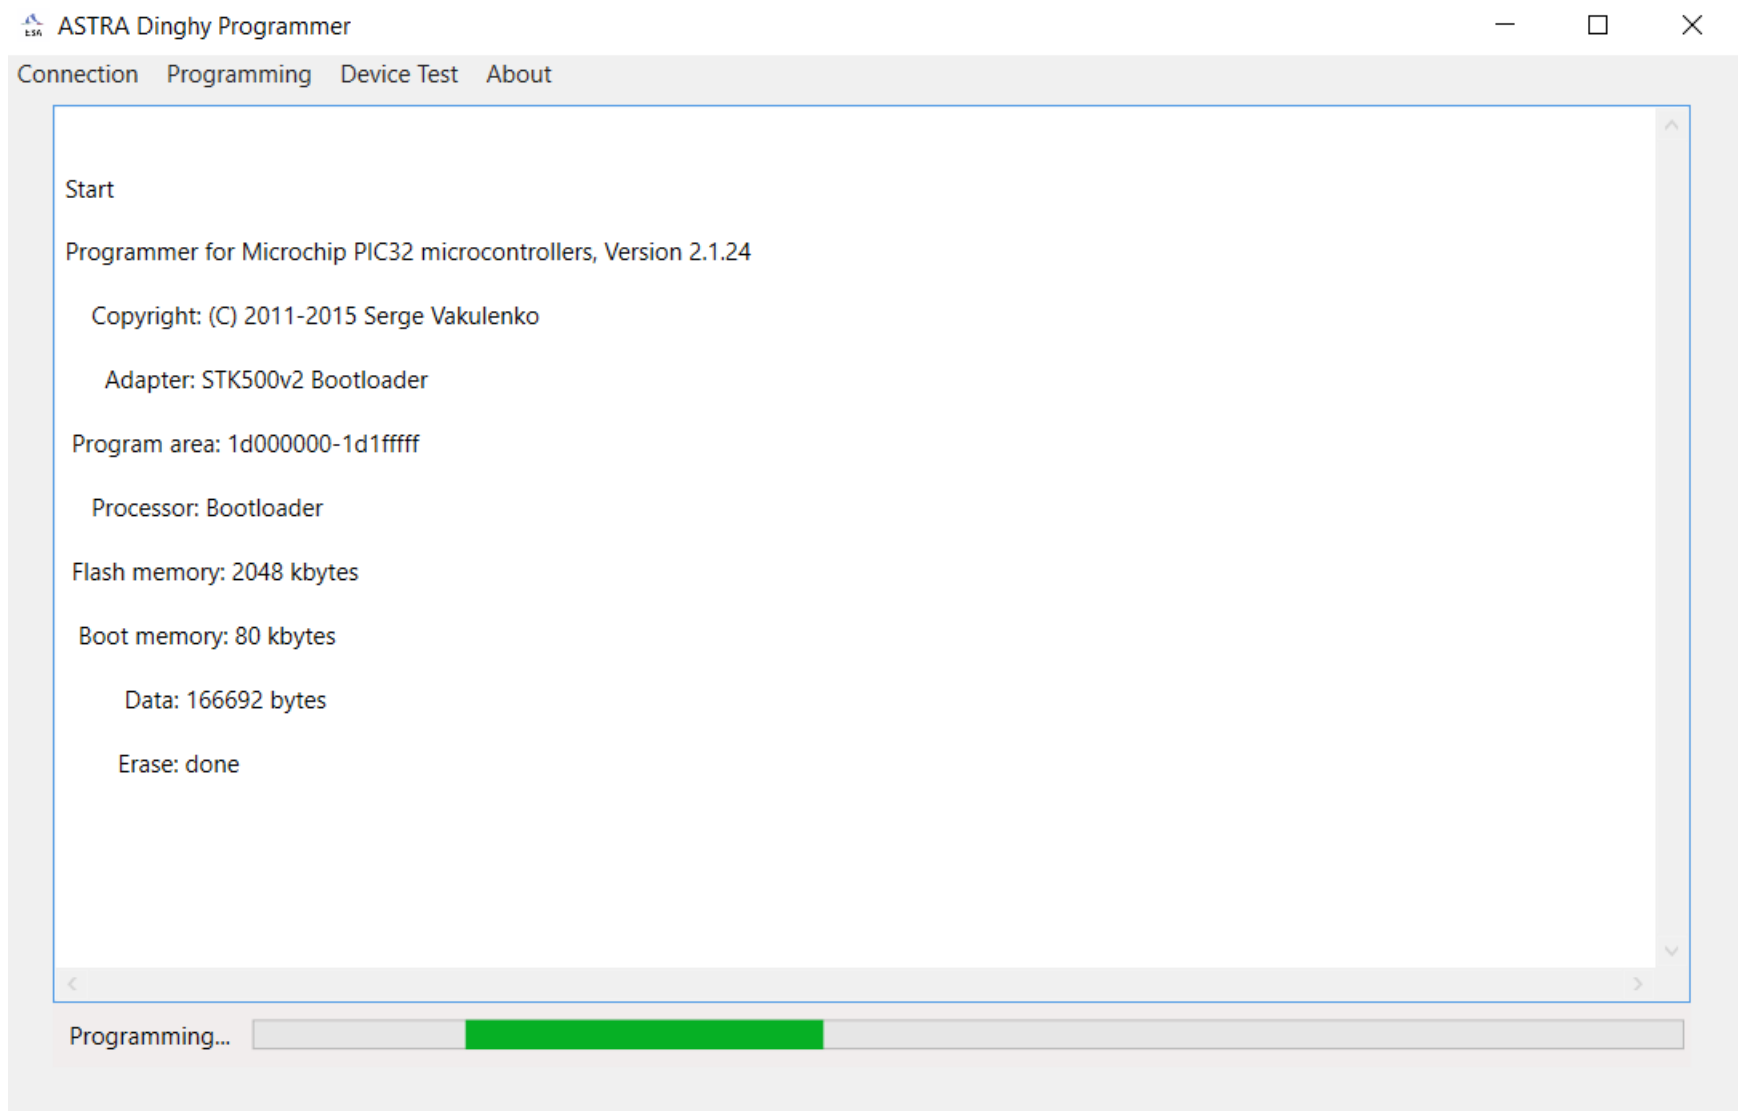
ASTRA Dinghy Programmer

Connection Programming Device Test About

Start

Programmer for Microchip PIC32 microcontrollers, Version 2.1.24

Copyright: (C) 2011-2015 Serge Vakulenko

Adapter: STK500v2 Bootloader

Program area: 1d000000-1d1fffff

Processor: Bootloader

Flash memory: 2048 kbytes

Boot memory: 80 kbytes

Data: 166692 bytes

Erase: done

Programming...